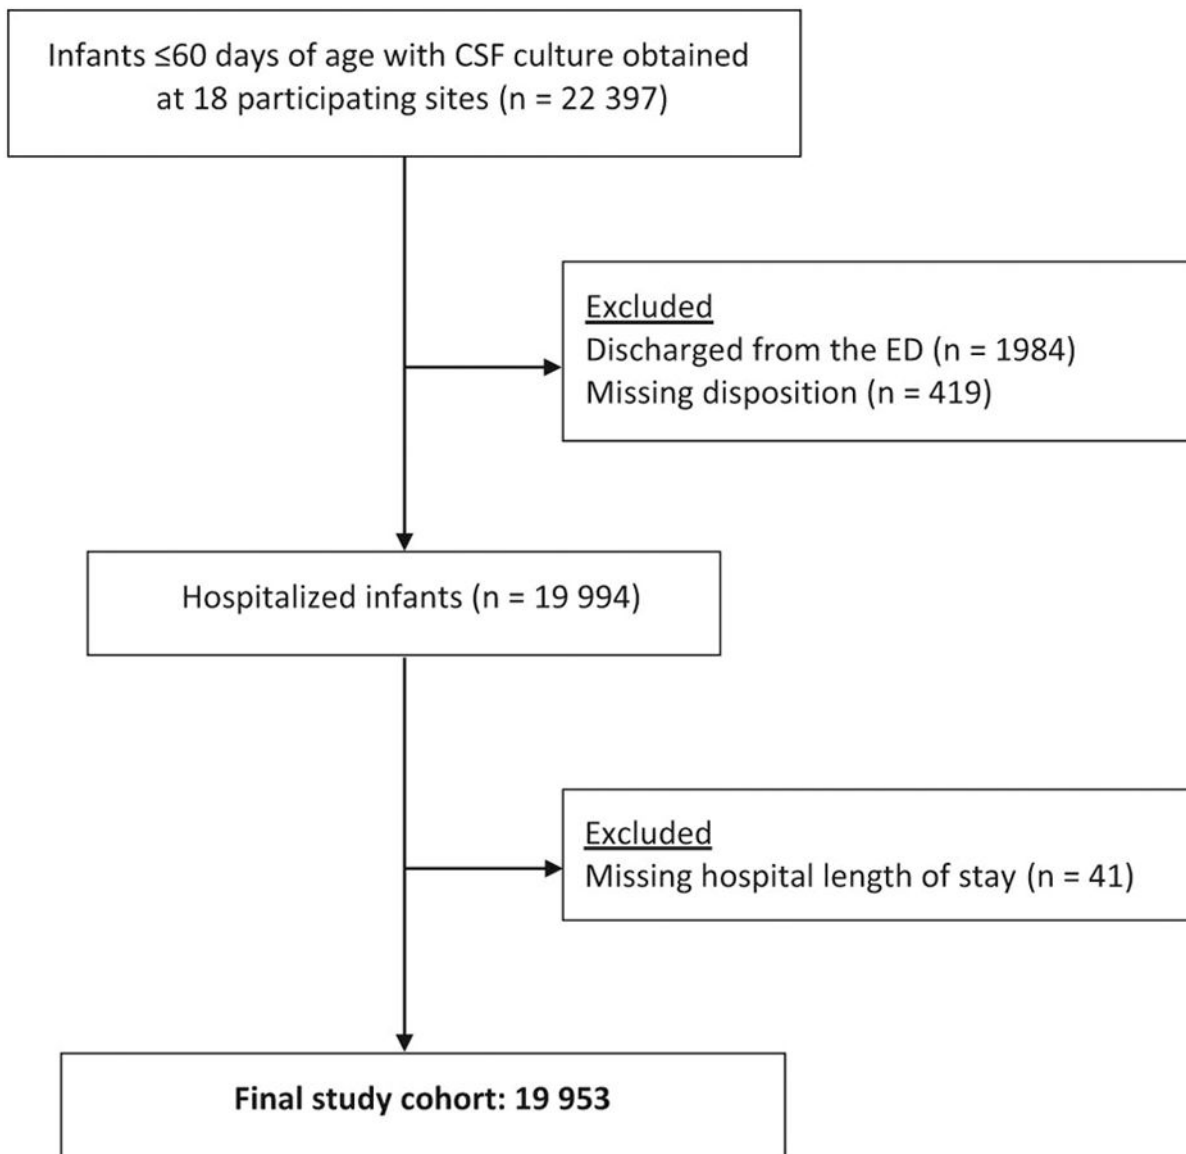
Infants ≤60 days of age with CSF culture obtained at 18 participating sites (n = 22 397)

Excluded
Discharged from the ED (n = 1984)
Missing disposition (n = 419)

Hospitalized infants (n = 19 994)

Excluded
Missing hospital length of stay (n = 41)

**Final study cohort: 19 953**